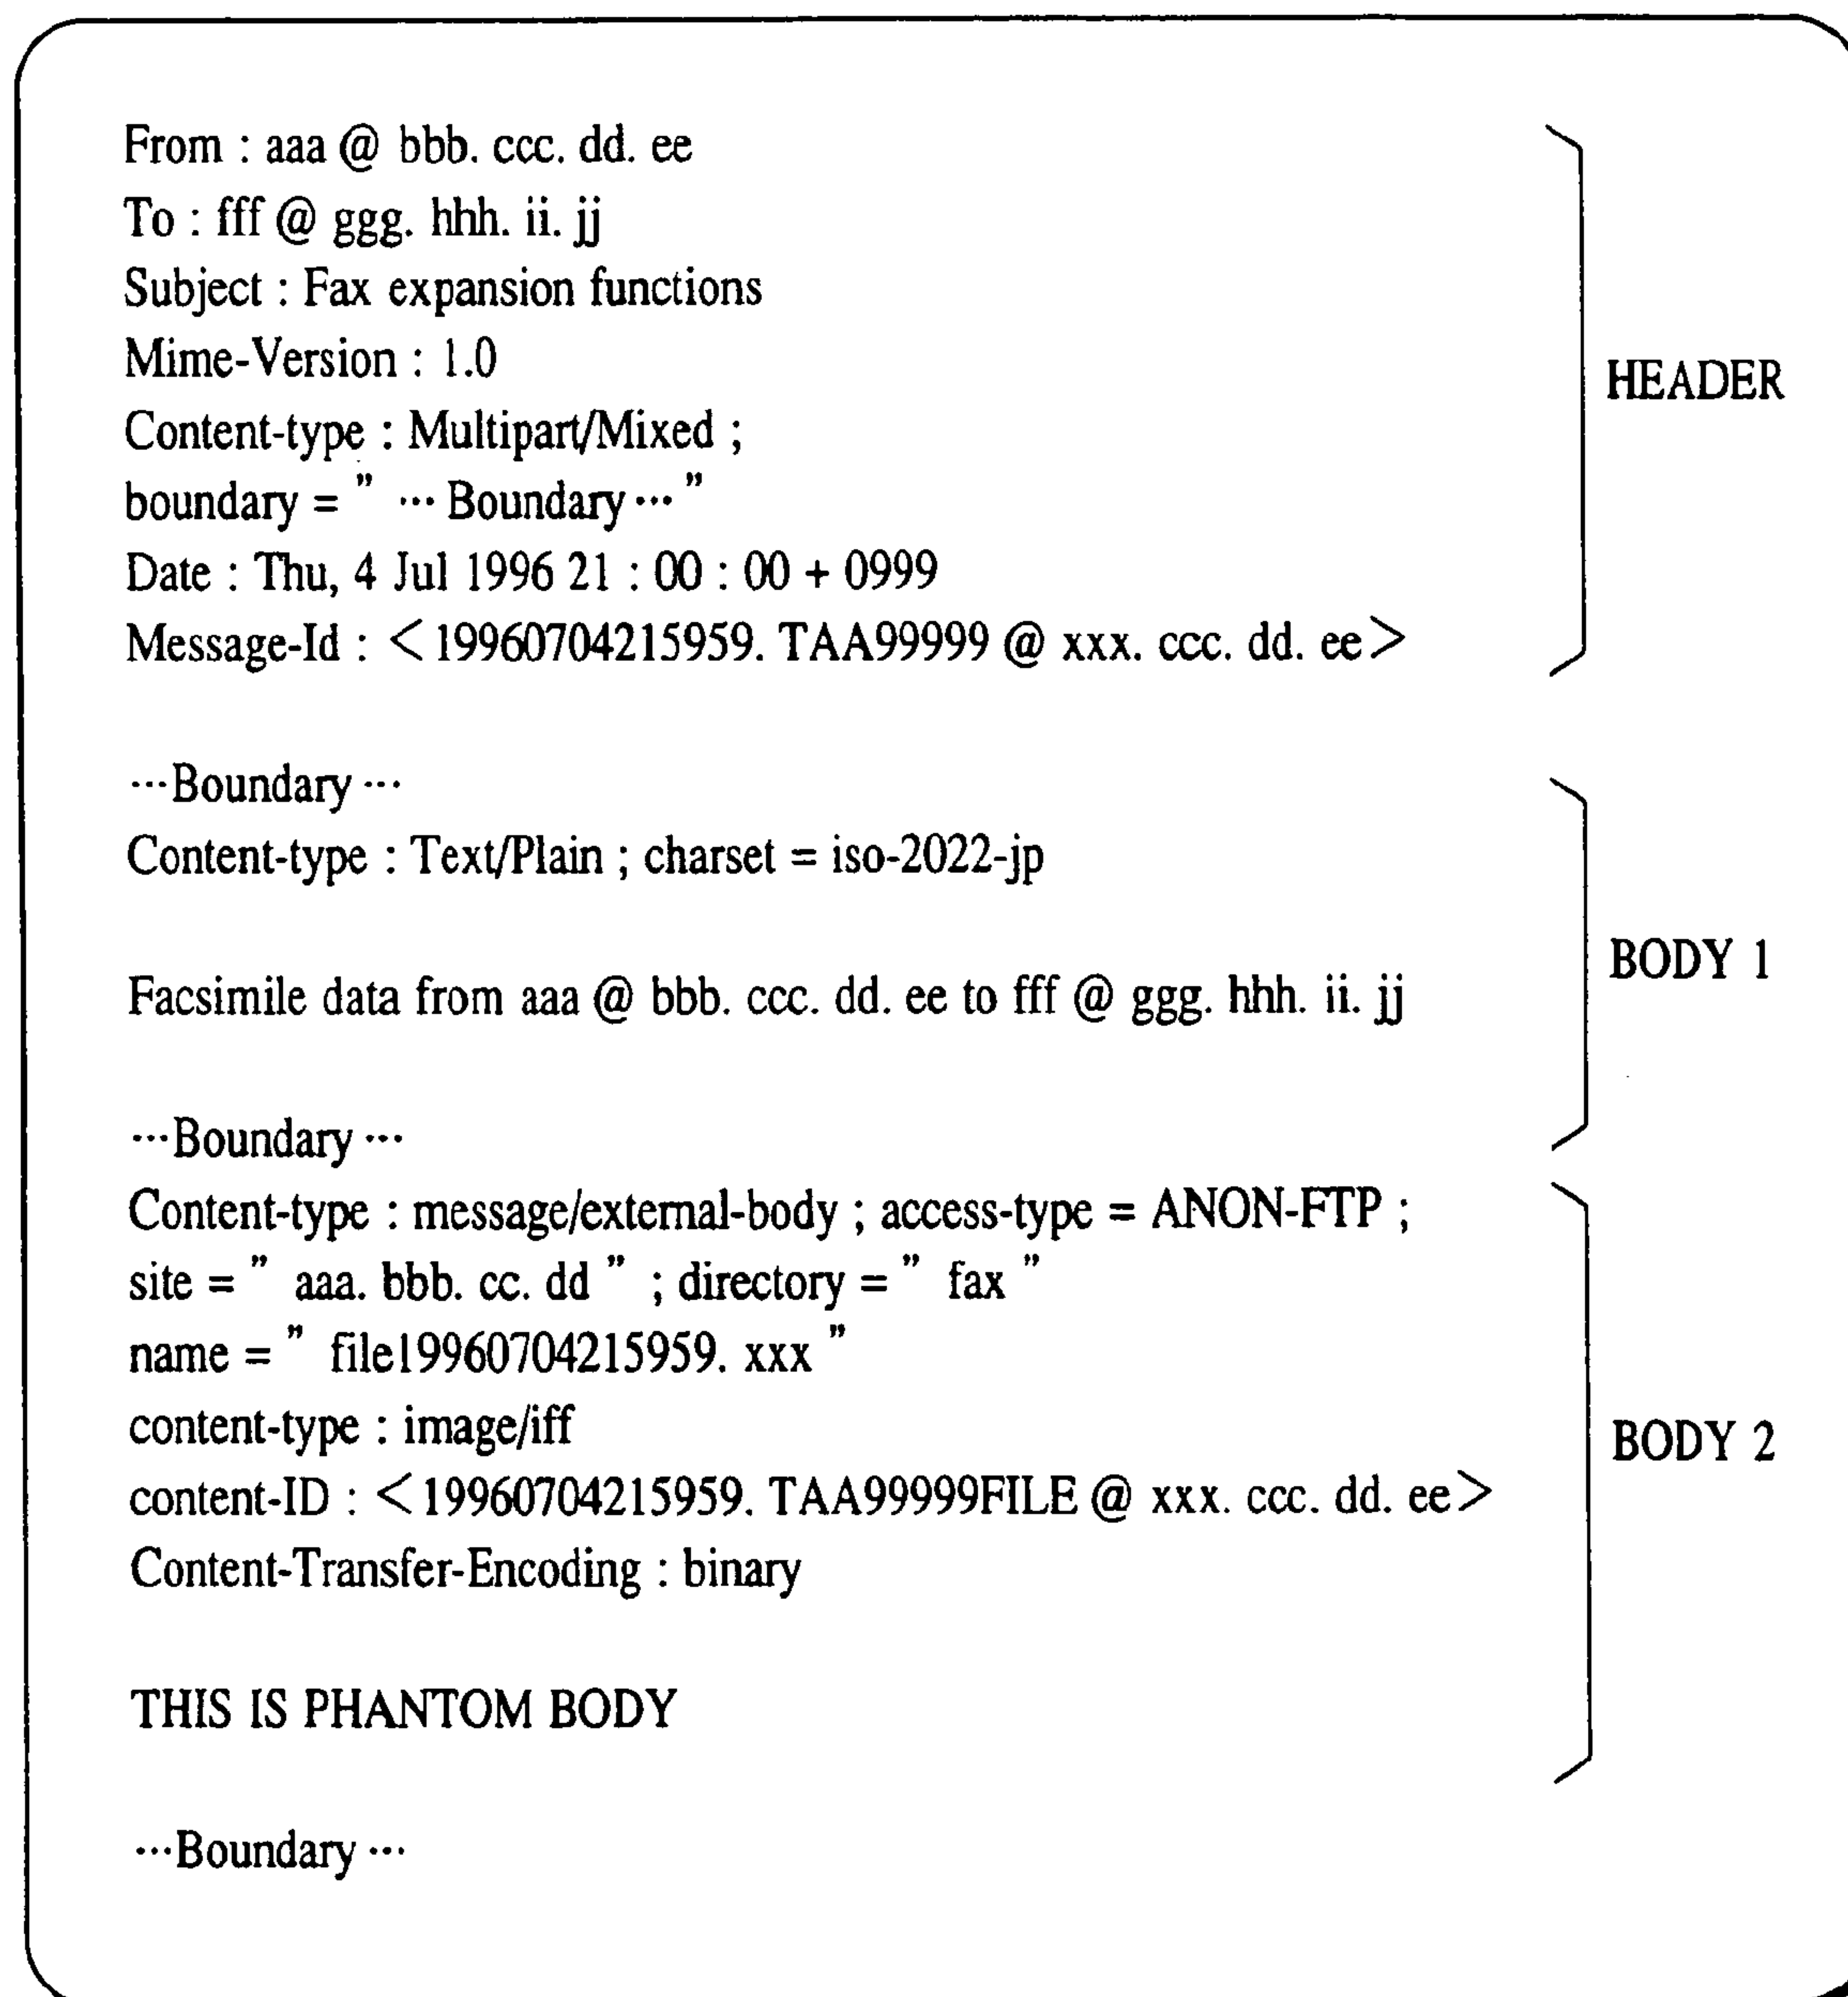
From : aaa @ bbb. ccc. dd. ee
To : fff @ ggg. hhh. ii. jj
Subject : Fax expansion functions
Mime-Version : 1.0
Content-type : Multipart/Mixed ;
boundary = " ··· Boundary ··· "
Date : Thu, 4 Jul 1996 21 : 00 : 00 + 0999
Message-Id : <19960704215959. TAA99999 @ xxx. ccc. dd. ee>

HEADER

···Boundary ···
Content-type : Text/Plain ; charset = iso-2022-jp

Facsimile data from aaa @ bbb. ccc. dd. ee to fff @ ggg. hhh. ii. jj

BODY 1

···Boundary ···
Content-type : message/external-body ; access-type = ANON-FTP ;
site = " aaa. bbb. cc. dd " ; directory = " fax "
name = " file19960704215959. xxx "
content-type : image/iff
content-ID : <19960704215959. TAA99999FILE @ xxx. ccc. dd. ee>
Content-Transfer-Encoding : binary

THIS IS PHANTOM BODY

BODY 2

···Boundary ···